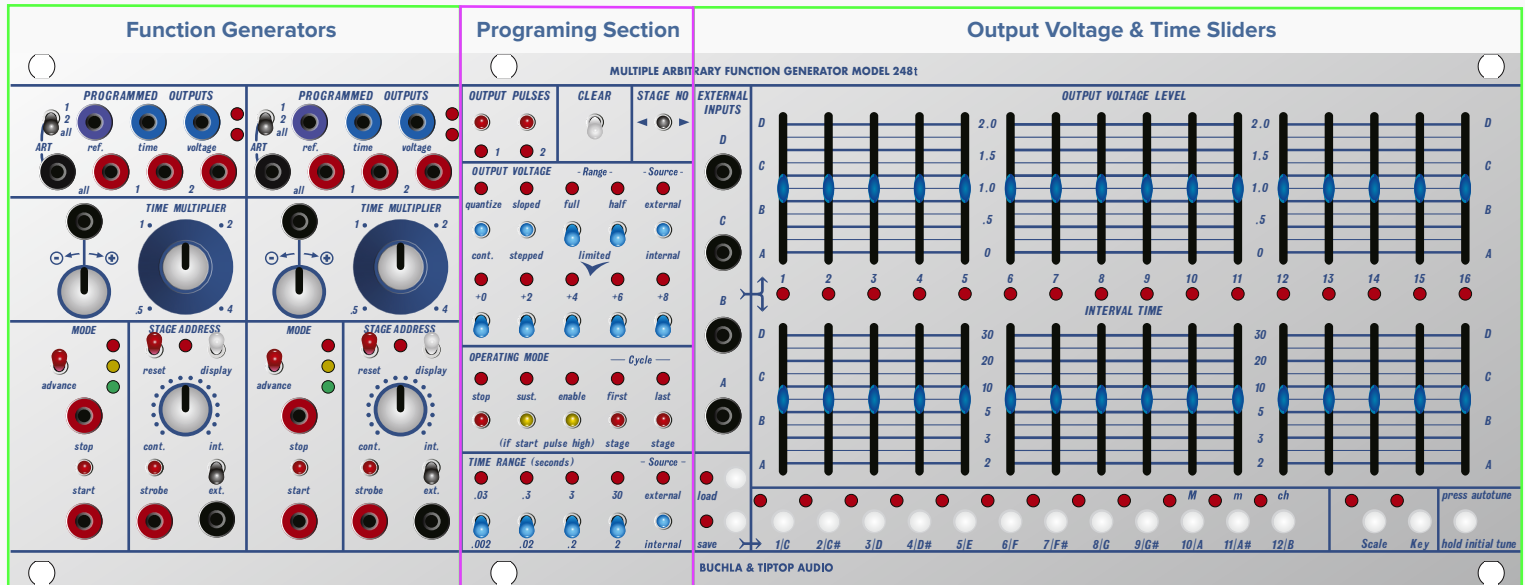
Function Generators

Programing Section

Output Voltage & Time Sliders

MULTIPLE ARBITRARY FUNCTION GENERATOR MODEL 248t

PROGRAMMED OUTPUTS
1 2 all
ART ref. time voltage
all 1 2

PROGRAMMED OUTPUTS
1 2 all
ART ref. time voltage
all 1 2

TIME MULTIPLIER
1 2 .5 4

TIME MULTIPLIER
1 2 .5 4

MODE
advance
stop
start

STAGE ADDRESS
reset display
cont. int.
strobe ext.

MODE
advance
stop
start

STAGE ADDRESS
reset display
cont. int.
strobe ext.

OUTPUT PULSES
1 2

CLEAR

STAGE NO

OUTPUT VOLTAGE - Range - - Source -
quantize sloped full half external
cont. stepped limited internal
+0 +2 +4 +6 +8

OPERATING MODE — Cycle —
stop sust. enable first last
(if start pulse high) stage stage

TIME RANGE (seconds) - Source -
.03 .3 3 30 external
.002 .02 .2 2 internal

EXTERNAL INPUTS
D
C
B
A

OUTPUT VOLTAGE LEVEL
D C B A
2.0 1.5 1.0 .5 0
2.0 1.5 1.0 .5 0
D C B A
1 2 3 4 5 6 7 8 9 10 11 12 13 14 15 16

INTERVAL TIME
D C B A
30 20 10 5 3 2
30 20 10 5 3 2
D C B A

load
save

M m ch
1|C 2|C# 3|D 4|D# 5|E 6|F 7|F# 8|G 9|G# 10|A 11|A# 12|B

Scale Key

press autotune
hold initial tune

BUCHLA & TIPTOP AUDIO